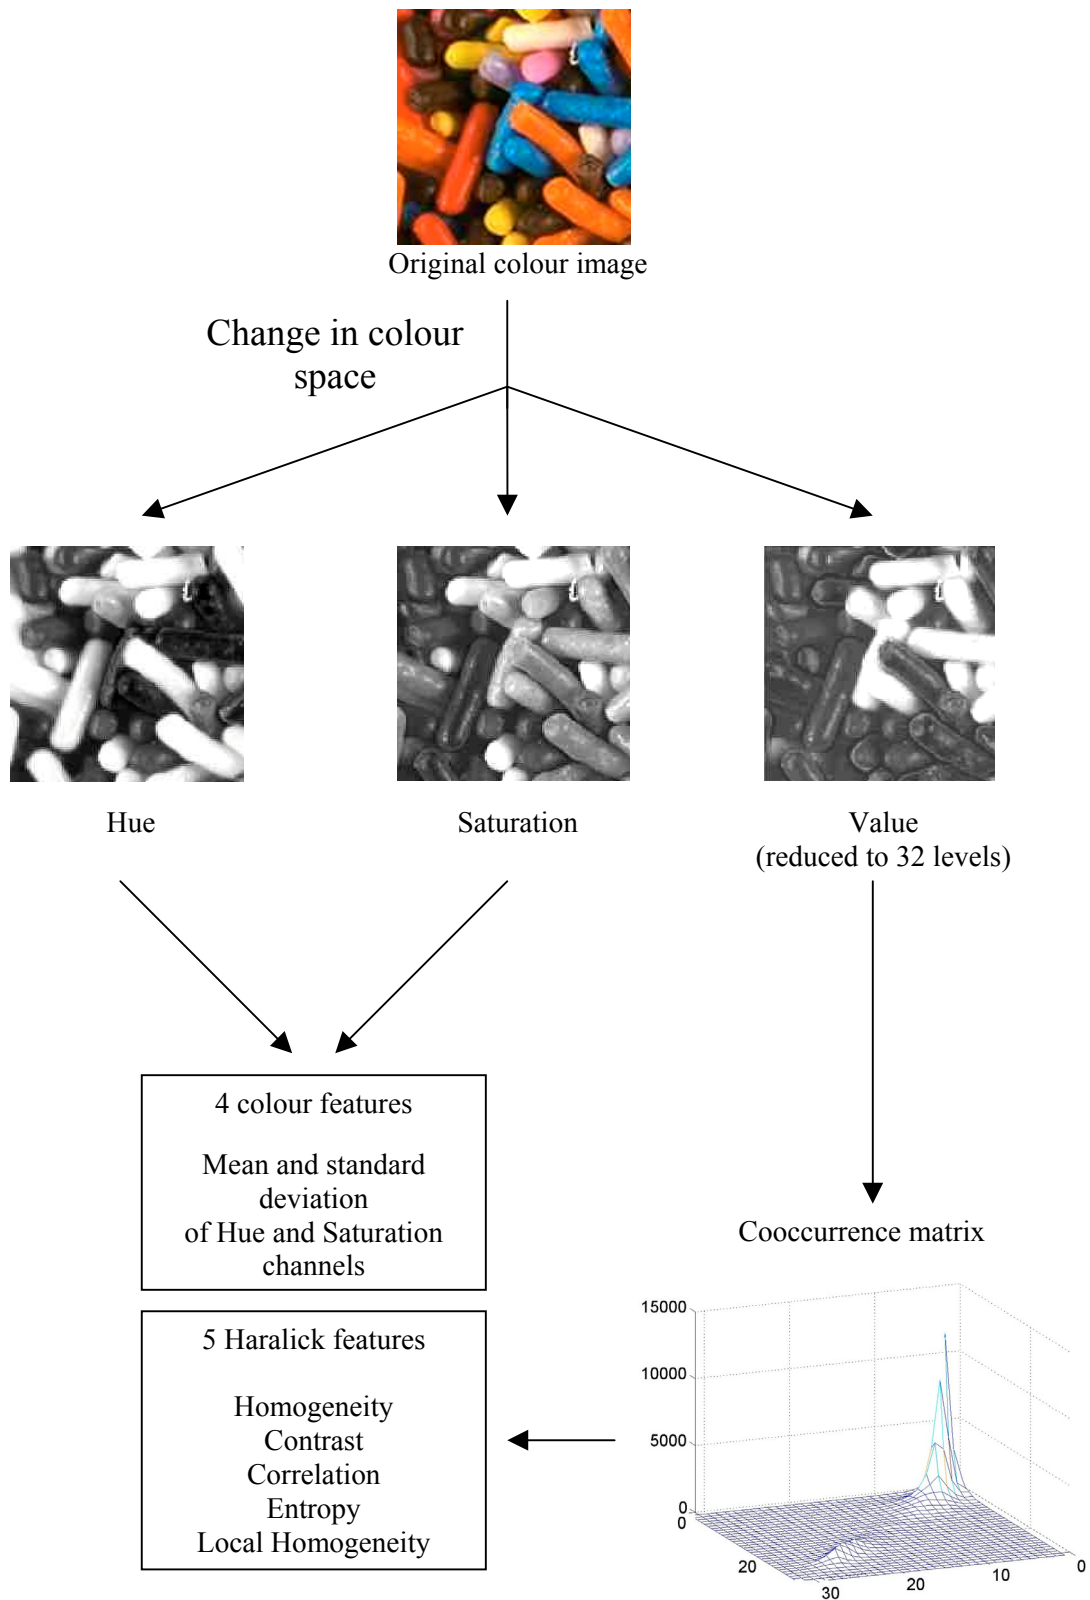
Original colour image

Change in colour space

Hue

Saturation

Value
(reduced to 32 levels)

4 colour features

Mean and standard deviation
of Hue and Saturation channels

Cooccurrence matrix

5 Haralick features

Homogeneity
Contrast
Correlation
Entropy
Local Homogeneity

15000
10000
5000
0
0
20
30
20
10
0